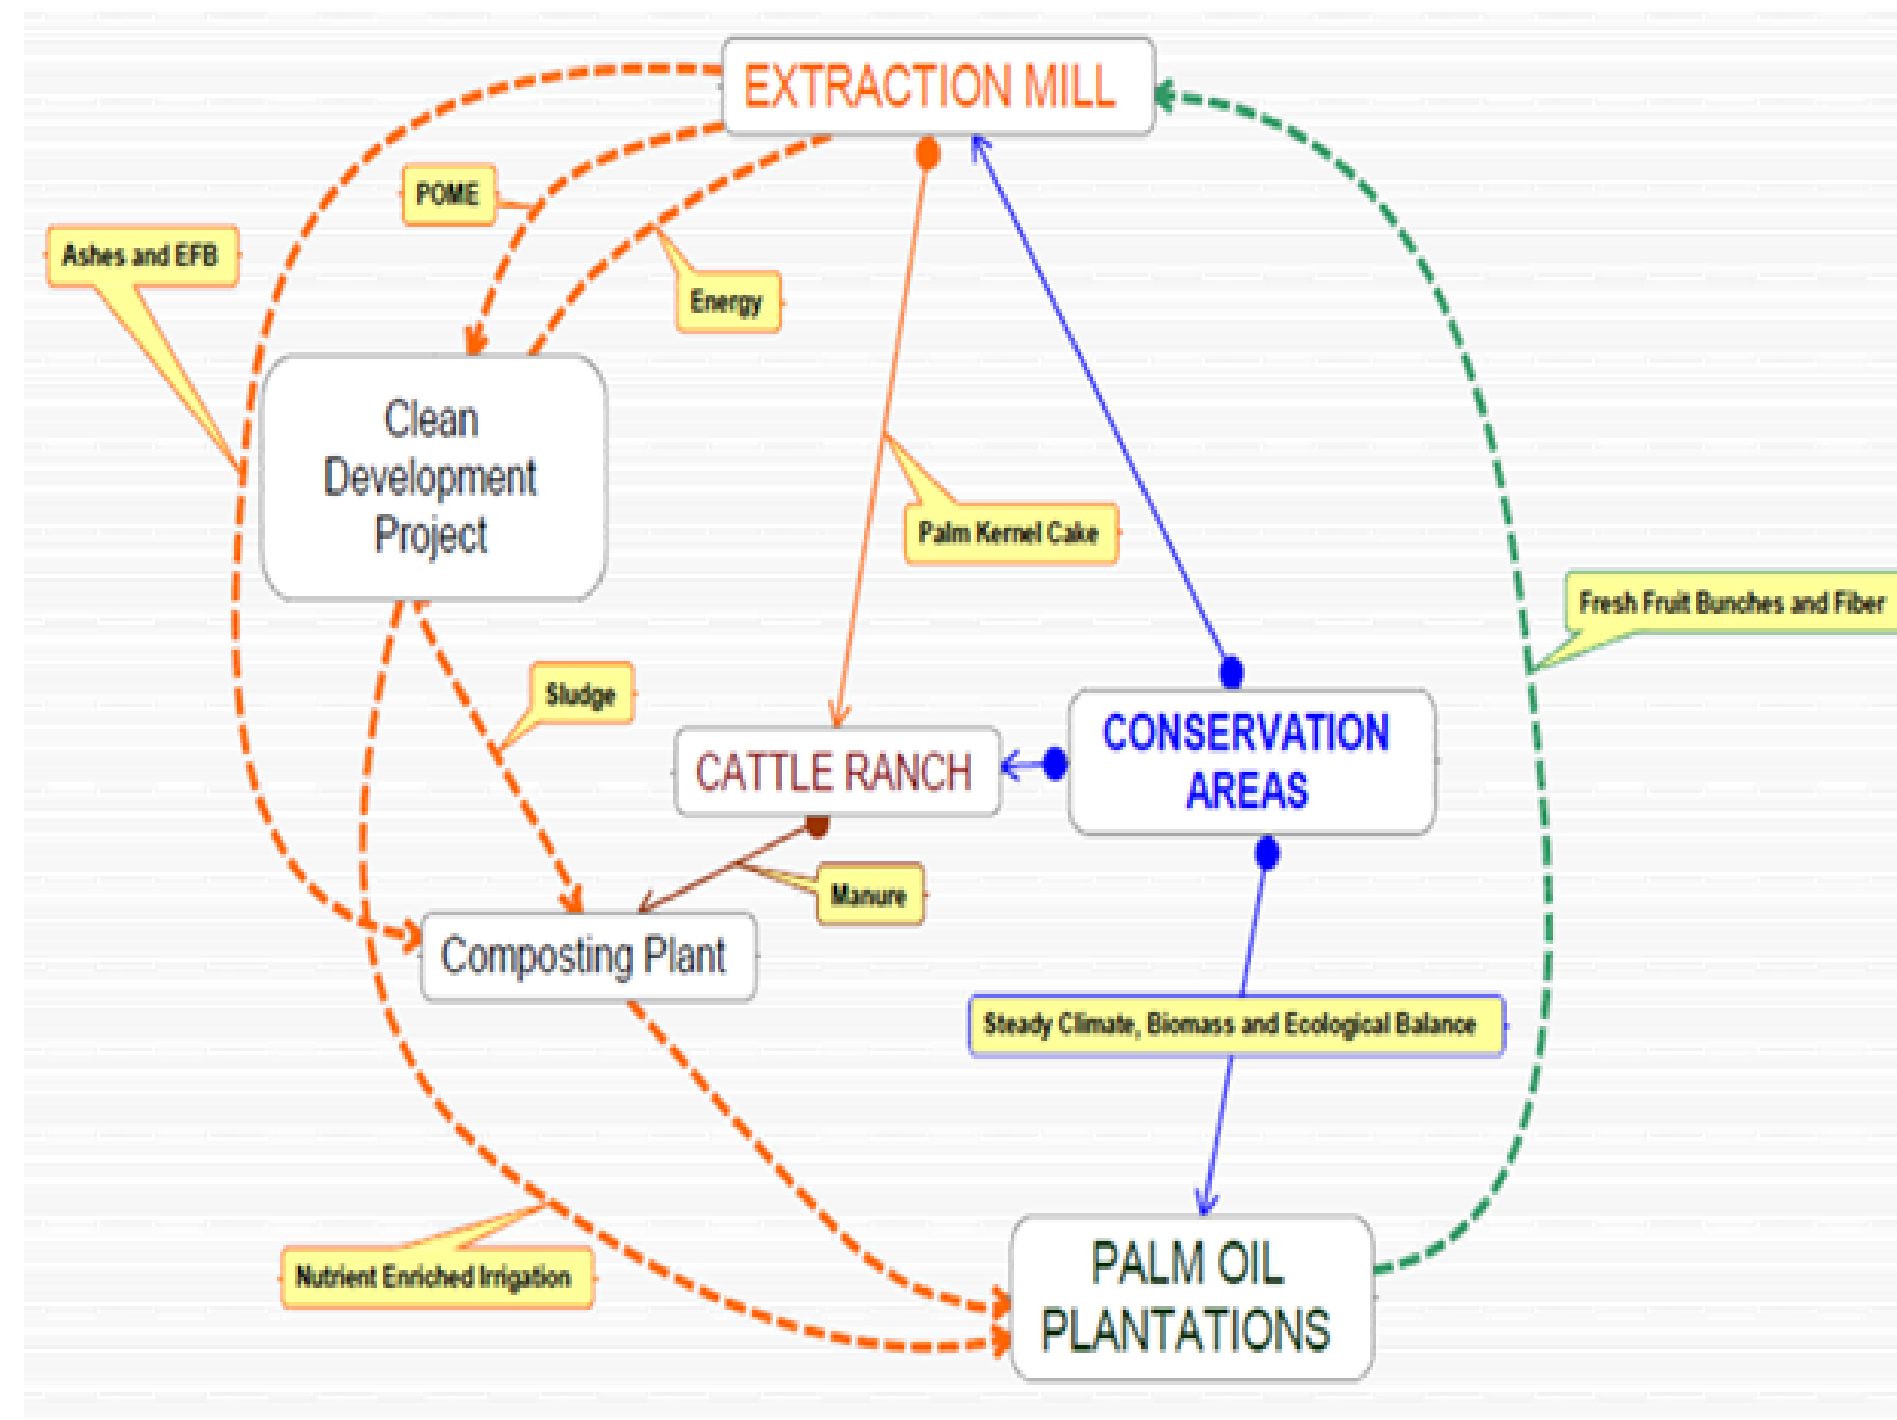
EXTRACTION MILL

POME

Ashes and EFB

Energy

Clean Development Project

Palm Kernel Cake

Fresh Fruit Bunches and Fiber

Sludge

CATTLE RANCH

CONSERVATION AREAS

Manure

Composting Plant

Steady Climate, Biomass and Ecological Balance

Nutrient Enriched Irrigation

PALM OIL PLANTATIONS